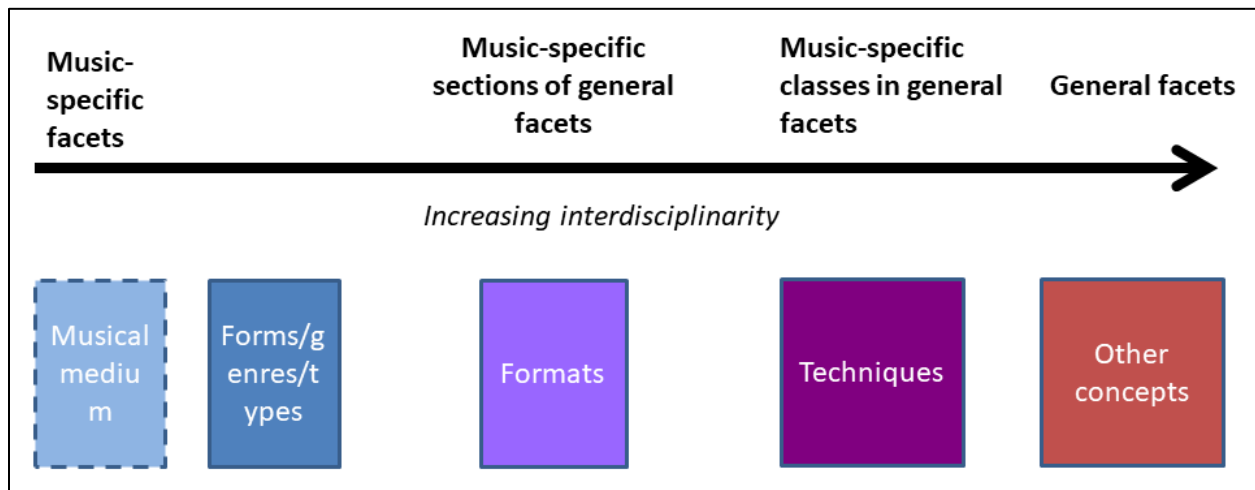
Music-specific facets

Music-specific sections of general facets

Music-specific classes in general facets

General facets

Increasing interdisciplinarity

Musical medium

Forms/genres/types

Formats

Techniques

Other concepts